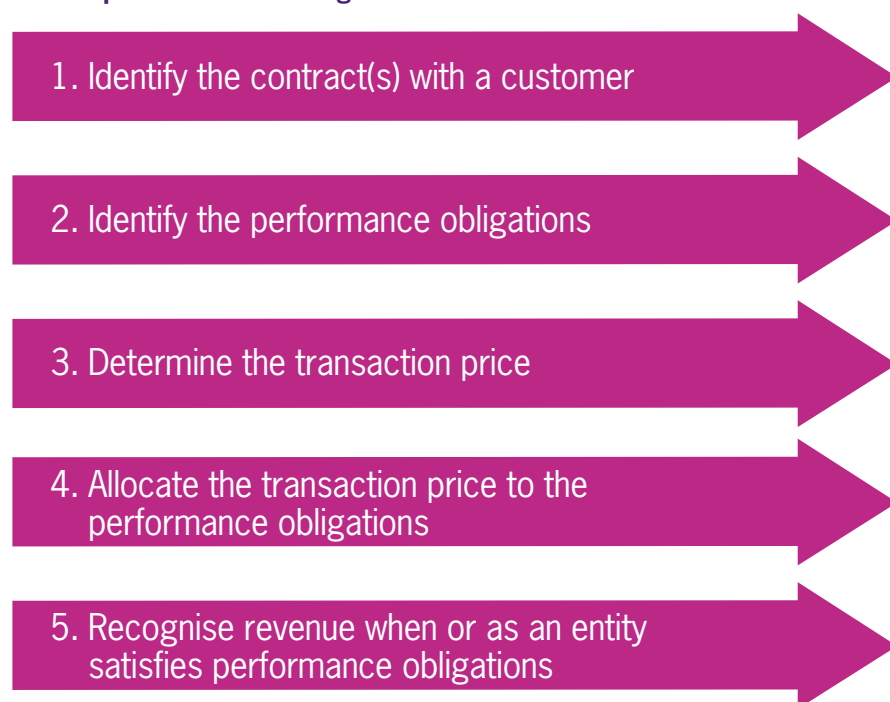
1. Identify the contract(s) with a customer

2. Identify the performance obligations

3. Determine the transaction price

4. Allocate the transaction price to the performance obligations

5. Recognise revenue when or as an entity satisfies performance obligations